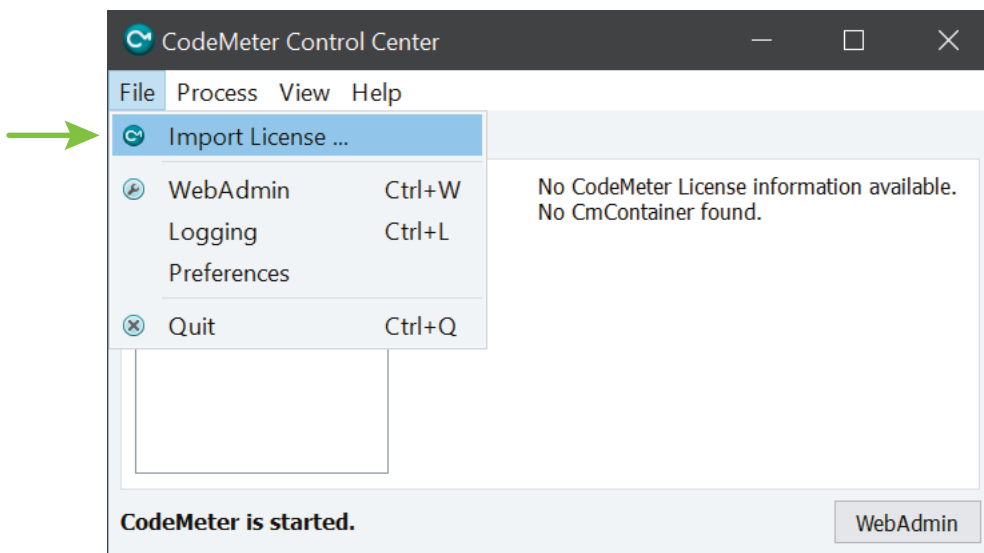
CodeMeter Control Center

File Process View Help

Import License ...

WebAdmin Ctrl+W
Logging Ctrl+L
Preferences

Quit Ctrl+Q

No CodeMeter License information available.
No CmContainer found.

CodeMeter is started.

WebAdmin